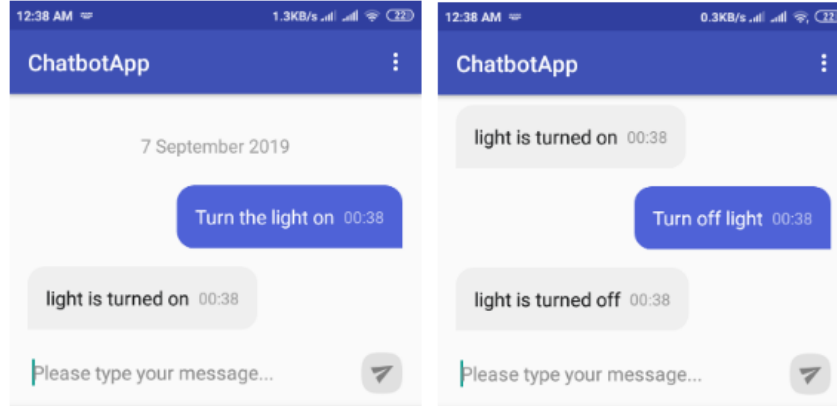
12:38 AM 1.3KB/s 22

ChatbotApp

7 September 2019

Turn the light on 00:38

light is turned on 00:38

Please type your message...

12:38 AM 0.3KB/s 22

ChatbotApp

light is turned on 00:38

Turn off light 00:38

light is turned off 00:38

Please type your message...